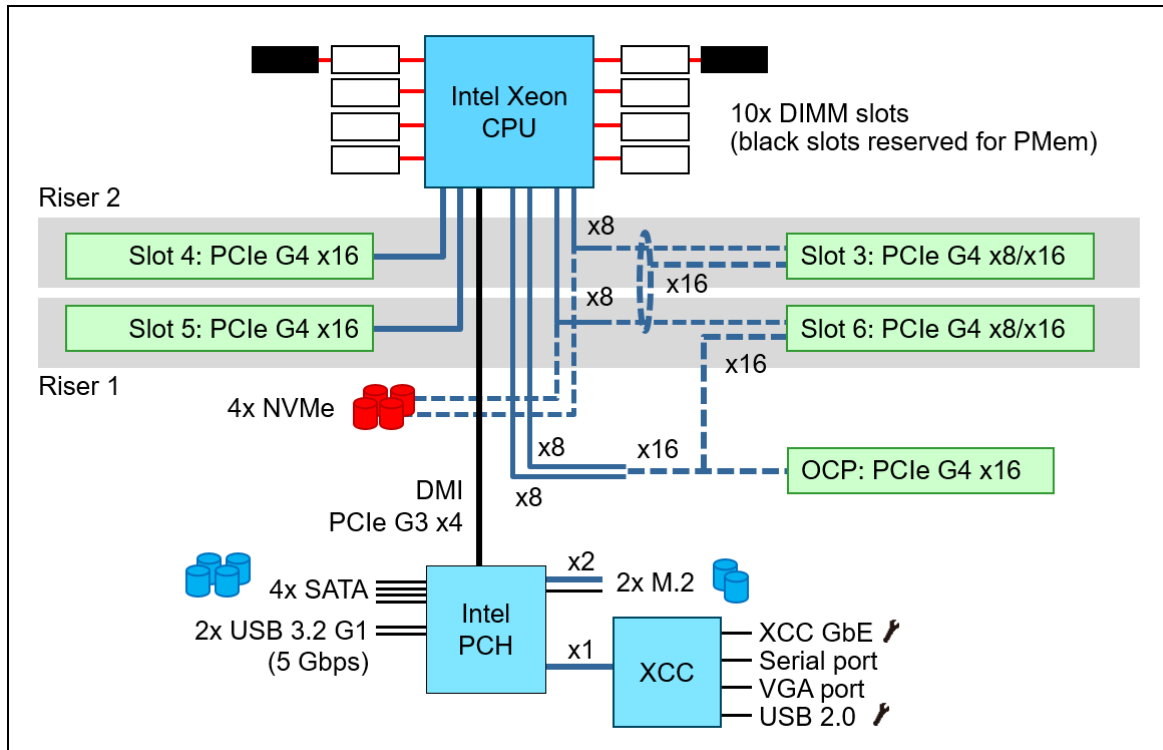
Intel Xeon CPU

10x DIMM slots
(black slots reserved for PMem)

Riser 2

Slot 4: PCIe G4 x16

x8

Slot 3: PCIe G4 x8/x16

x16

x8

Slot 5: PCIe G4 x16

Slot 6: PCIe G4 x8/x16

x16

Riser 1

4x NVMe

x8

x16

OCP: PCIe G4 x16

DMI
PCIe G3 x4

x8

4x SATA

x2

2x M.2

2x USB 3.2 G1
(5 Gbps)

Intel PCH

x1

XCC

XCC GbE

Serial port

VGA port

USB 2.0